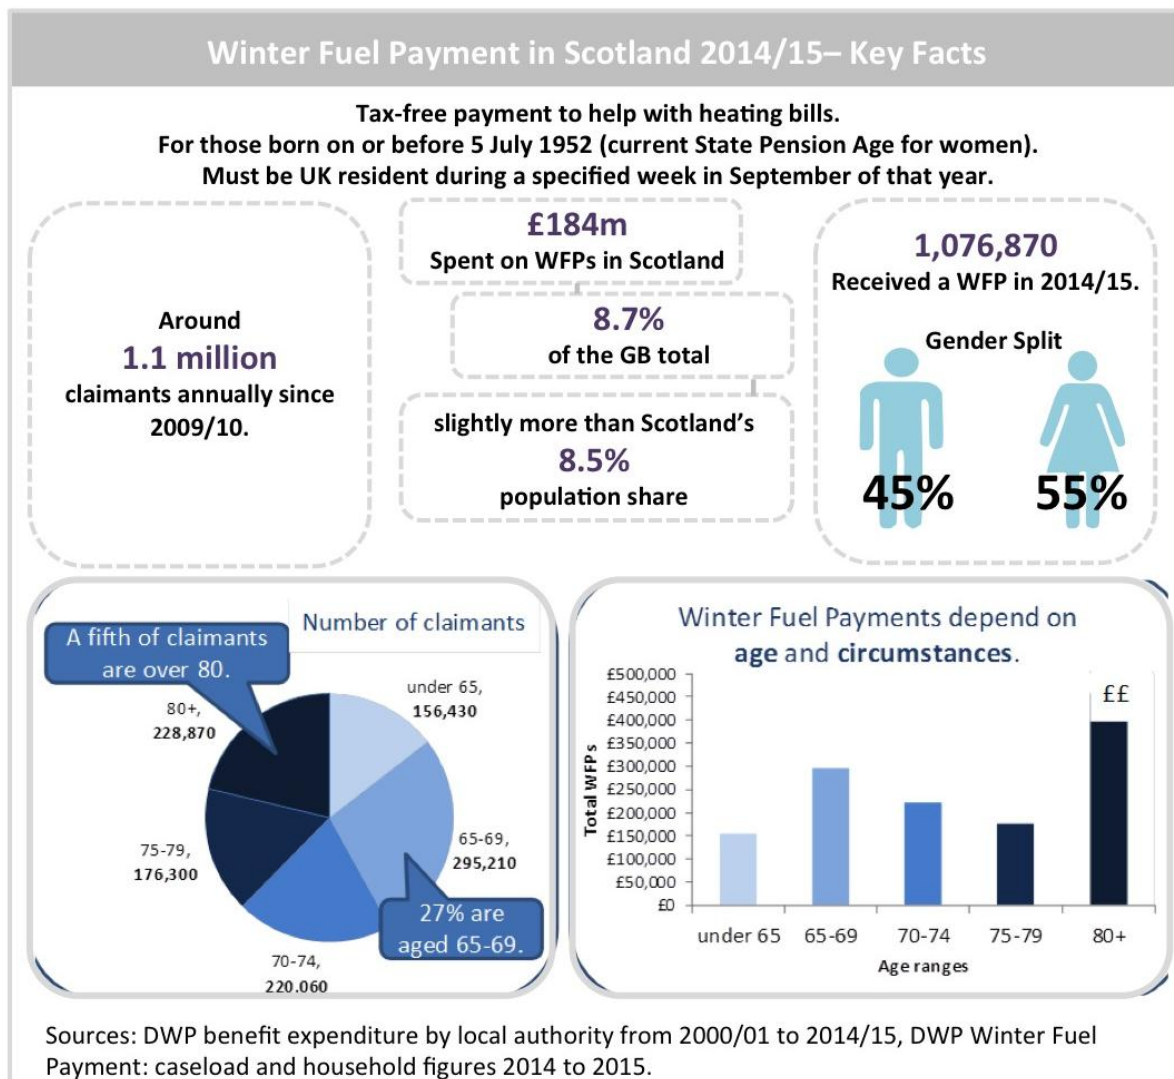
Winter Fuel Payment in Scotland 2014/15– Key Facts

Tax-free payment to help with heating bills.
For those born on or before 5 July 1952 (current State Pension Age for women).
Must be UK resident during a specified week in September of that year.

Around
1.1 million
claimants annually since 2009/10.

£184m
Spent on WFPs in Scotland

8.7%
of the GB total

slightly more than Scotland's
8.5%
population share

1,076,870
Received a WFP in 2014/15.

Gender Split

45%

55%

Number of claimants

A fifth of claimants are over 80.

under 65, 156,430

80+, 228,870

65-69, 295,210

75-79, 176,300

27% are aged 65-69.

70-74, 220.060

Winter Fuel Payments depend on age and circumstances.

£500,000
£450,000
£400,000
£350,000
£300,000
£250,000
£200,000
£150,000
£100,000
£50,000
£0

Total WFPs

££

under 65
65-69
70-74
75-79
80+

Age ranges

Sources: DWP benefit expenditure by local authority from 2000/01 to 2014/15, DWP Winter Fuel Payment: caseload and household figures 2014 to 2015.